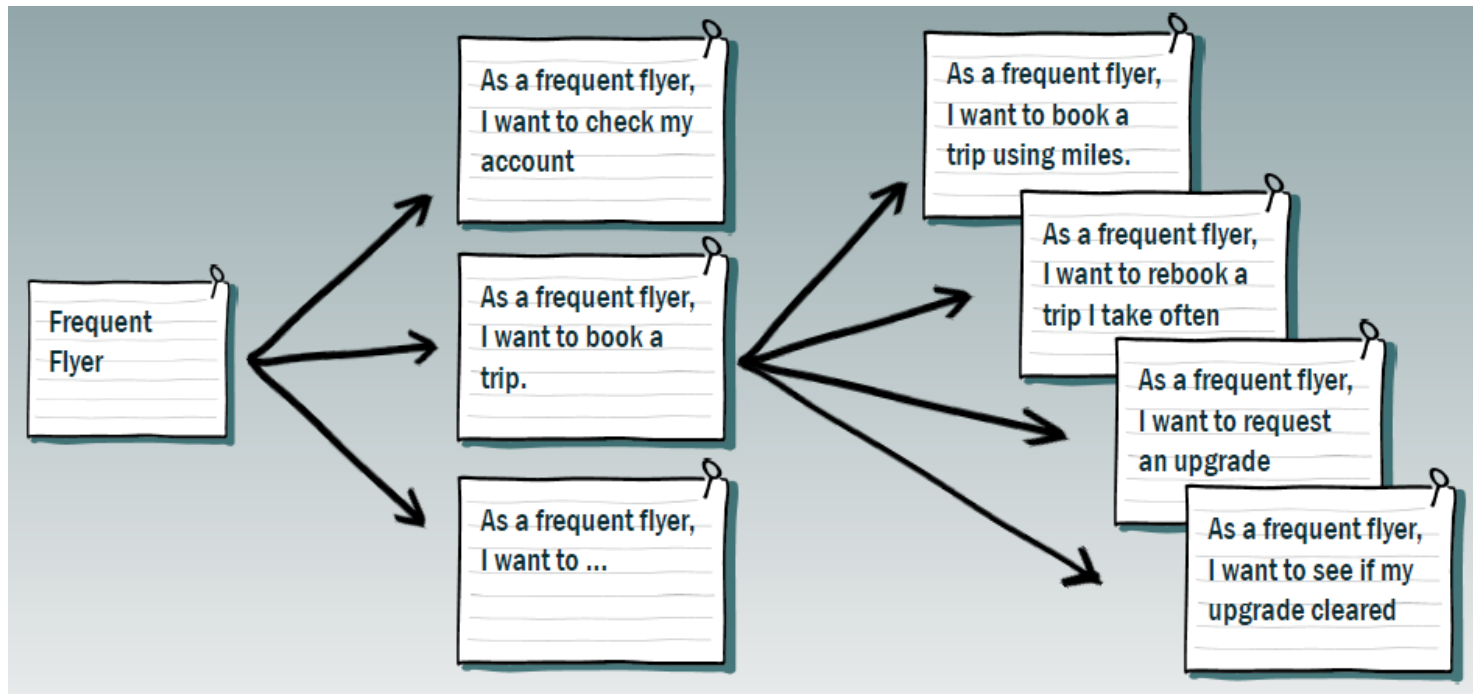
Frequent Flyer

As a frequent flyer, I want to check my account

As a frequent flyer, I want to book a trip.

As a frequent flyer, I want to ...

As a frequent flyer, I want to book a trip using miles.

As a frequent flyer, I want to rebook a trip I take often

As a frequent flyer, I want to request an upgrade

As a frequent flyer, I want to see if my upgrade cleared